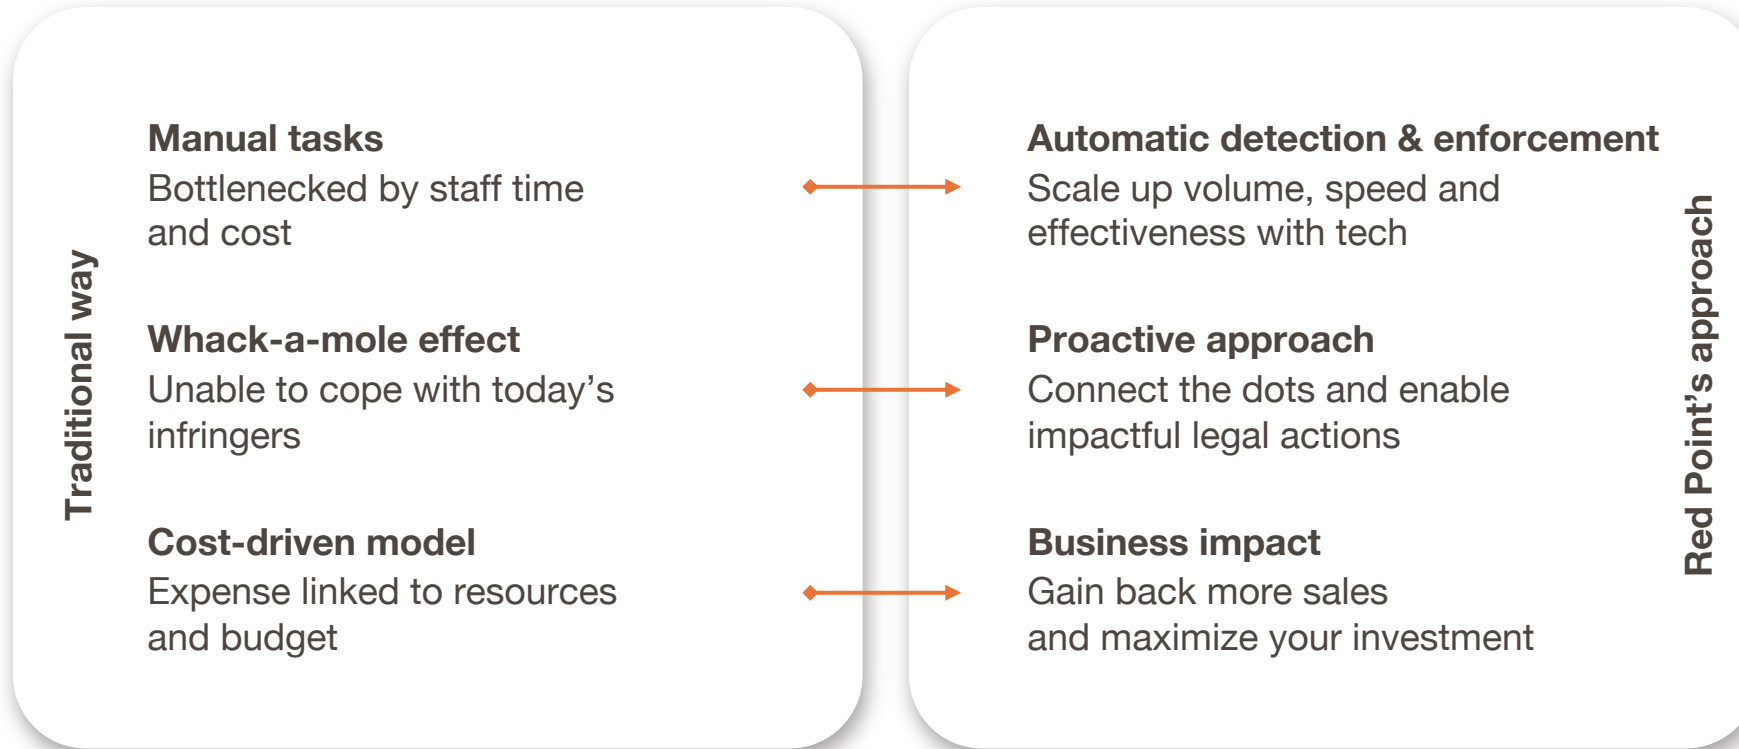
Traditional way

Manual tasks
Bottlenecked by staff time and cost

Whack-a-mole effect
Unable to cope with today’s infringers

Cost-driven model
Expense linked to resources and budget

Automatic detection & enforcement
Scale up volume, speed and effectiveness with tech

Proactive approach
Connect the dots and enable impactful legal actions

Business impact
Gain back more sales and maximize your investment

Red Point’s approach